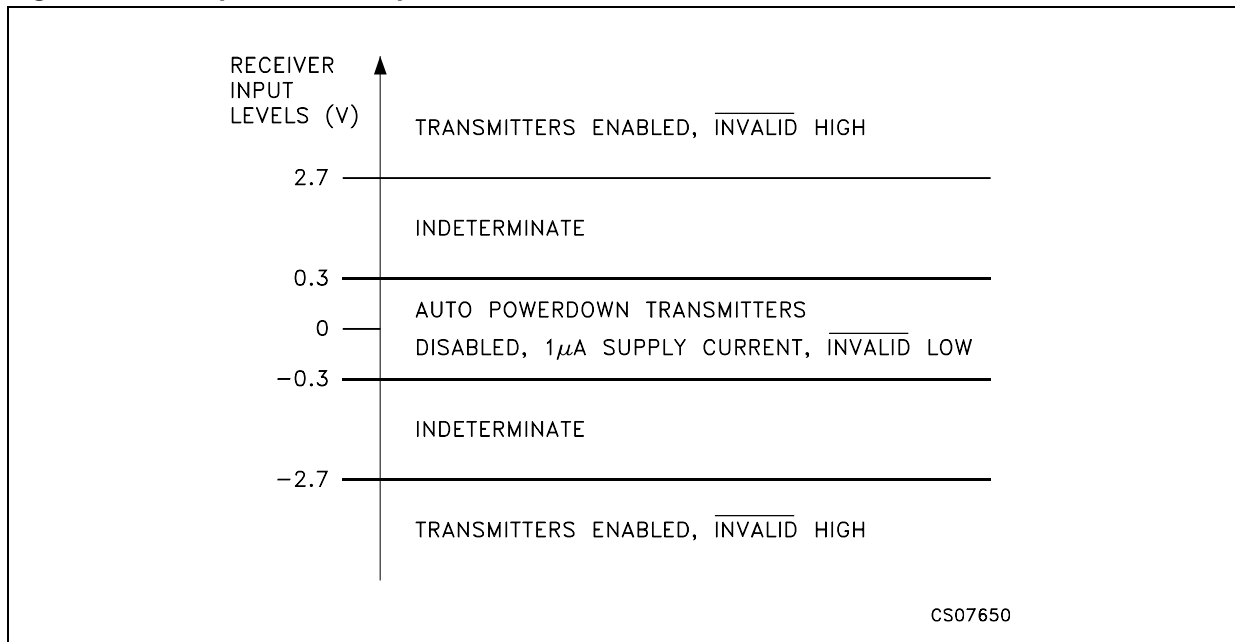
RECEIVER INPUT LEVELS (V)

TRANSMITTERS ENABLED, $\overline{\text{INVALID}}$ HIGH

2.7

INDETERMINATE

0.3

AUTO POWERDOWN TRANSMITTERS DISABLED, 1$\mu$A SUPPLY CURRENT, $\overline{\text{INVALID}}$ LOW

0

−0.3

INDETERMINATE

−2.7

TRANSMITTERS ENABLED, $\overline{\text{INVALID}}$ HIGH

CS07650